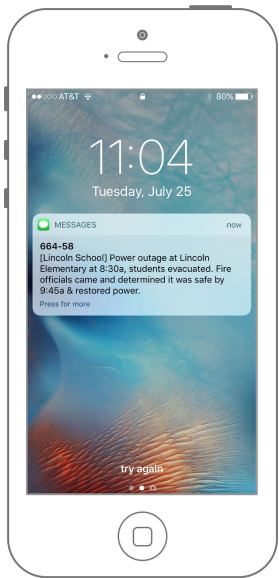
●●○○○ AT&T 80%

11:04

Tuesday, July 25

MESSAGES now

664-58

[Lincoln School] Power outage at Lincoln Elementary at 8:30a, students evacuated. Fire officials came and determined it was safe by 9:45a & restored power.

Press for more

try again